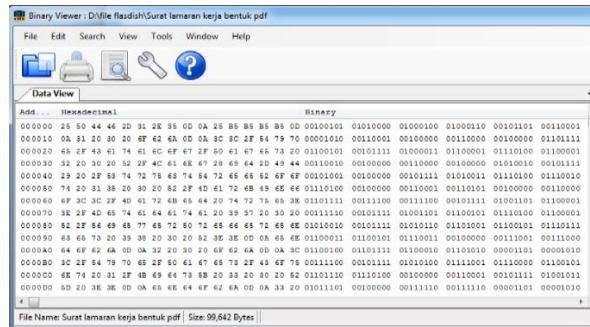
Binary Viewer : D:\file flasdish\Surat lamaran kerja bentuk pdf

File Edit Search View Tools Window Help

Data View

| Add... | Hexadecimal | Binary |
|---|---|---|
| 000000 | 25 50 44 46 2D 31 2E 35 0D 0A 25 B5 B5 B5 B5 0D | 00100101 01010000 01000100 01000110 00101101 00110001 |
| 000010 | 0A 31 20 30 20 6F 62 6A 0D 0A 3C 3C 2F 54 79 70 | 00001010 00110001 00100000 00110000 00100000 01101111 |
| 000020 | 65 2F 43 61 74 61 6C 6F 67 2F 50 61 67 65 73 20 | 01100101 00101111 01000011 01100001 01110100 01100001 |
| 000030 | 32 20 30 20 52 2F 4C 61 6E 67 28 69 64 2D 49 44 | 00110010 00100000 00110000 00100000 01010010 00101111 |
| 000040 | 29 20 2F 53 74 72 75 63 74 54 72 65 65 52 6F 6F | 00101001 00100000 00101111 01010011 01110100 01110010 |
| 000050 | 74 20 31 38 20 30 20 52 2F 4D 61 72 6B 49 6E 66 | 01110100 00100000 00110001 00111000 00100000 00110000 |
| 000060 | 6F 3C 3C 2F 4D 61 72 6B 65 64 20 74 72 75 65 3E | 01101111 00111100 00111100 00101111 01001101 01100001 |
| 000070 | 3E 2F 4D 65 74 61 64 61 74 61 20 39 37 20 30 20 | 00111110 00101111 01001101 01100101 01110100 01100001 |
| 000080 | 52 2F 56 69 65 77 65 72 50 72 65 66 65 72 65 6E | 01010010 00101111 01010110 01101001 01100101 01110111 |
| 000090 | 63 65 73 20 39 38 20 30 20 52 3E 3E 0D 0A 65 6E | 01100011 01100101 01110011 00100000 00111001 00111000 |
| 0000A0 | 64 6F 62 6A 0D 0A 32 20 30 20 6F 62 6A 0D 0A 3C | 01100100 01101111 01100010 01101010 00001101 00001010 |
| 0000B0 | 3C 2F 54 79 70 65 2F 50 61 67 65 73 2F 43 6F 75 | 00111100 00101111 01010100 01111001 01110000 01100101 |
| 0000C0 | 6E 74 20 31 2F 4B 69 64 73 5B 20 33 20 30 20 52 | 01101110 01110100 00100000 00110001 00101111 01001011 |
| 0000D0 | 5D 20 3E 3E 0D 0A 65 6E 64 6F 62 6A 0D 0A 33 20 | 01011101 00100000 00111110 00111110 00001101 00001010 |

File Name: Surat lamaran kerja bentuk pdf | Size: 99,642 Bytes